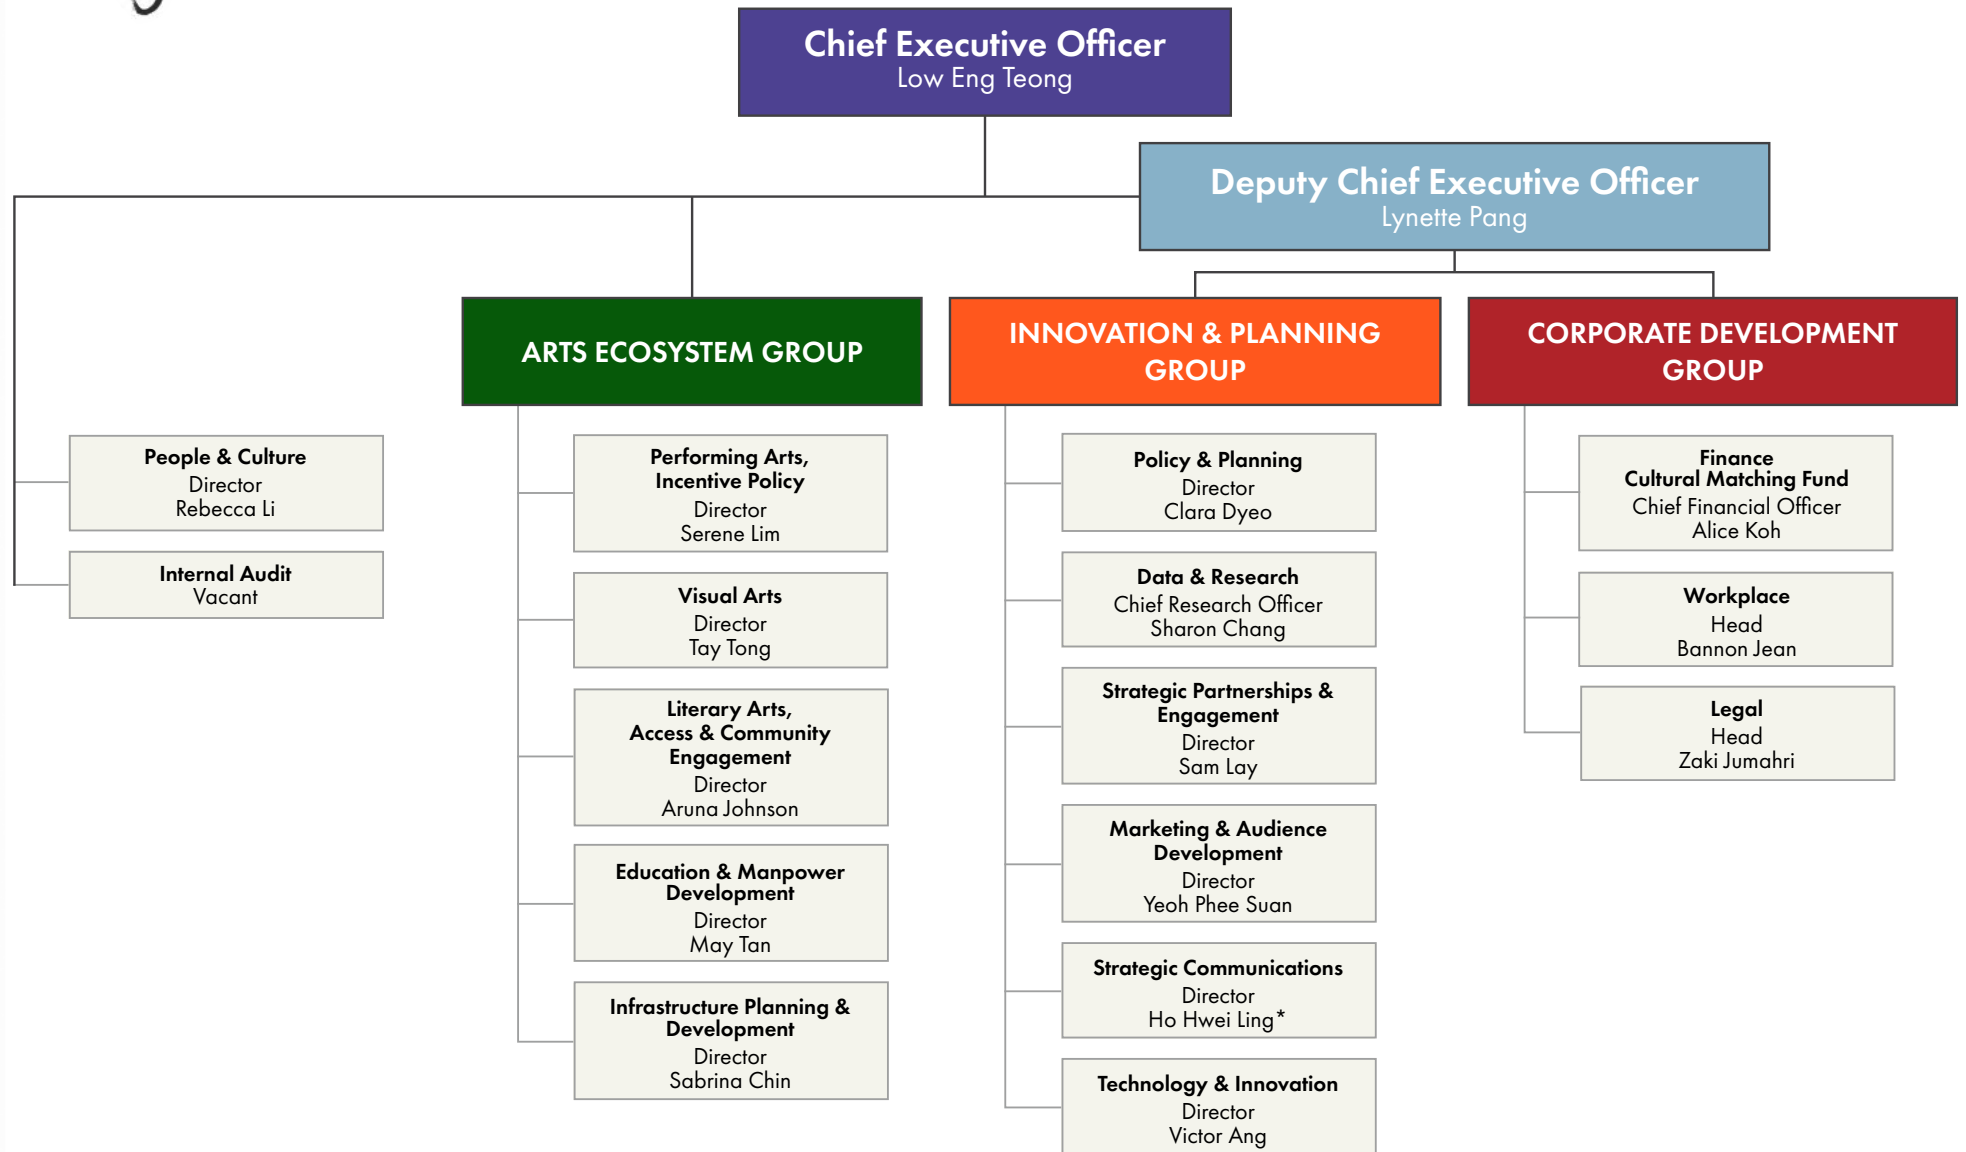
Chief Executive Officer
Low Eng Teong

Deputy Chief Executive Officer
Lynette Pang

People & Culture
Director
Rebecca Li

Internal Audit
Vacant

ARTS ECOSYSTEM GROUP

Performing Arts, Incentive Policy
Director
Serene Lim

Visual Arts
Director
Tay Tong

Literary Arts, Access & Community Engagement
Director
Aruna Johnson

Education & Manpower Development
Director
May Tan

Infrastructure Planning & Development
Director
Sabrina Chin

INNOVATION & PLANNING GROUP

Policy & Planning
Director
Clara Dyeo

Data & Research
Chief Research Officer
Sharon Chang

Strategic Partnerships & Engagement
Director
Sam Lay

Marketing & Audience Development
Director
Yeoh Phee Suan

Strategic Communications
Director
Ho Hwei Ling*

Technology & Innovation
Director
Victor Ang

CORPORATE DEVELOPMENT GROUP

Finance
Cultural Matching Fund
Chief Financial Officer
Alice Koh

Workplace
Head
Bannon Jean

Legal
Head
Zaki Jumahri